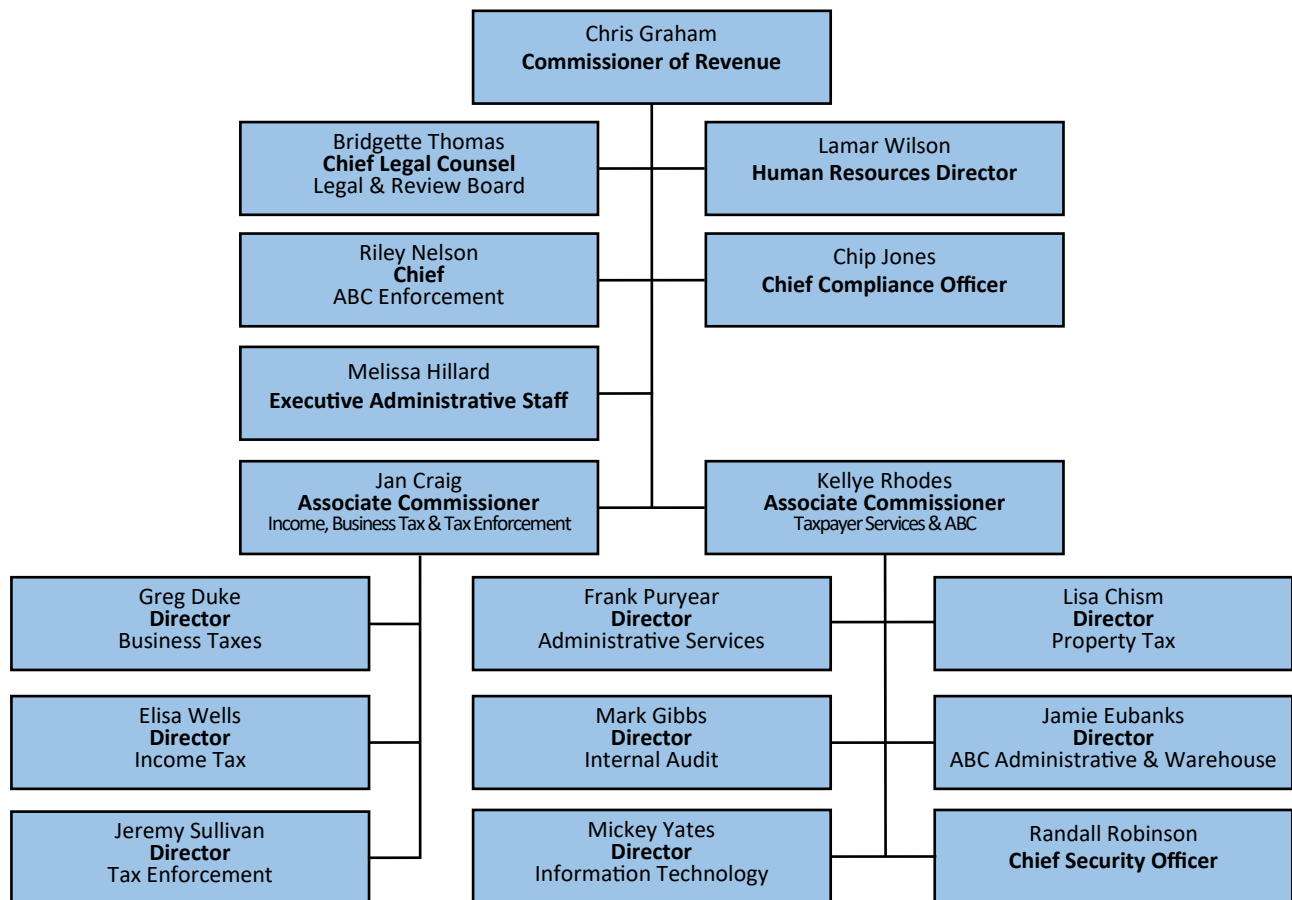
Chris Graham
Commissioner of Revenue

Bridgette Thomas
Chief Legal Counsel
Legal & Review Board

Lamar Wilson
Human Resources Director

Riley Nelson
Chief
ABC Enforcement

Chip Jones
Chief Compliance Officer

Melissa Hillard
Executive Administrative Staff

Jan Craig
Associate Commissioner
Income, Business Tax & Tax Enforcement

Kellye Rhodes
Associate Commissioner
Taxpayer Services & ABC

Greg Duke
Director
Business Taxes

Elisa Wells
Director
Income Tax

Jeremy Sullivan
Director
Tax Enforcement

Frank Puryear
Director
Administrative Services

Mark Gibbs
Director
Internal Audit

Mickey Yates
Director
Information Technology

Lisa Chism
Director
Property Tax

Jamie Eubanks
Director
ABC Administrative & Warehouse

Randall Robinson
Chief Security Officer